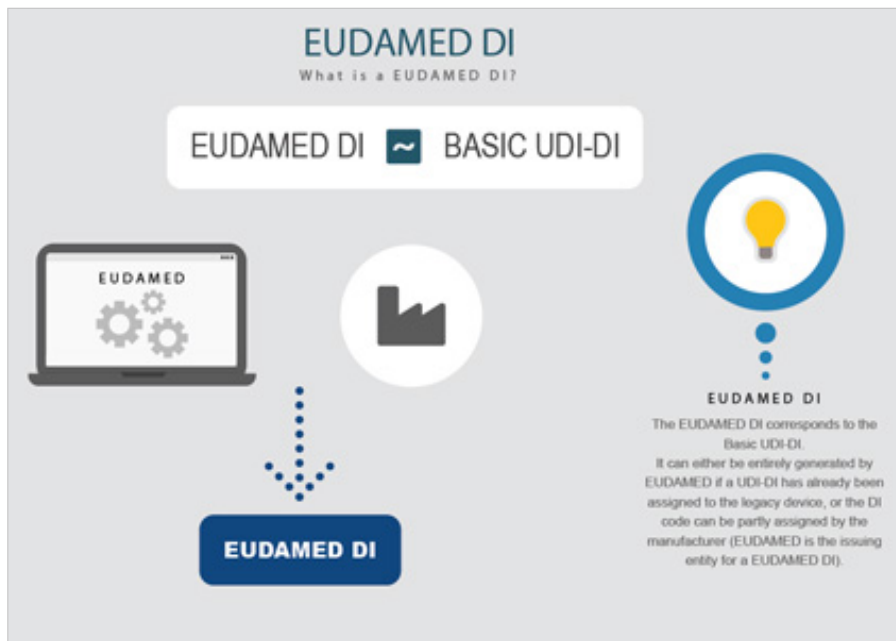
EUDAMED DI
What is a EUDAMED DI?

EUDAMED DI ~ BASIC UDI-DI

EUDAMED

EUDAMED DI

EUDAMED DI

The EUDAMED DI corresponds to the Basic UDI-DI.
It can either be entirely generated by EUDAMED if a UDI-DI has already been assigned to the legacy device, or the DI code can be partly assigned by the manufacturer (EUDAMED is the issuing entity for a EUDAMED DI).